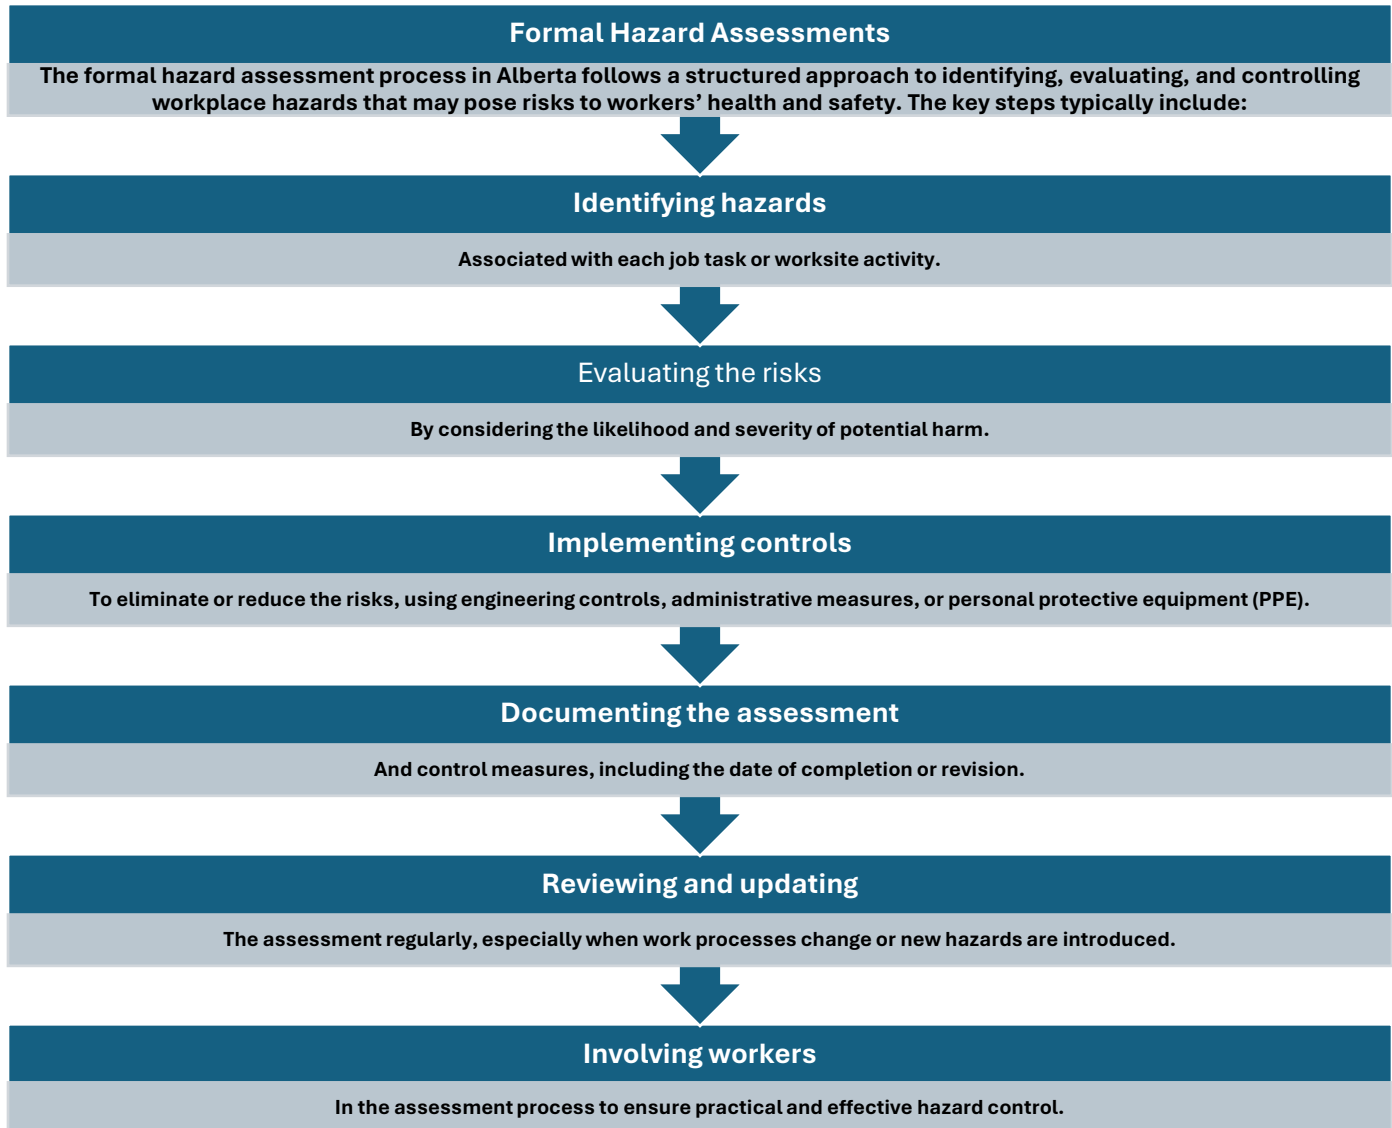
Formal Hazard Assessments

The formal hazard assessment process in Alberta follows a structured approach to identifying, evaluating, and controlling workplace hazards that may pose risks to workers' health and safety. The key steps typically include:

Identifying hazards

Associated with each job task or worksite activity.

Evaluating the risks

By considering the likelihood and severity of potential harm.

Implementing controls

To eliminate or reduce the risks, using engineering controls, administrative measures, or personal protective equipment (PPE).

Documenting the assessment

And control measures, including the date of completion or revision.

Reviewing and updating

The assessment regularly, especially when work processes change or new hazards are introduced.

Involving workers

In the assessment process to ensure practical and effective hazard control.